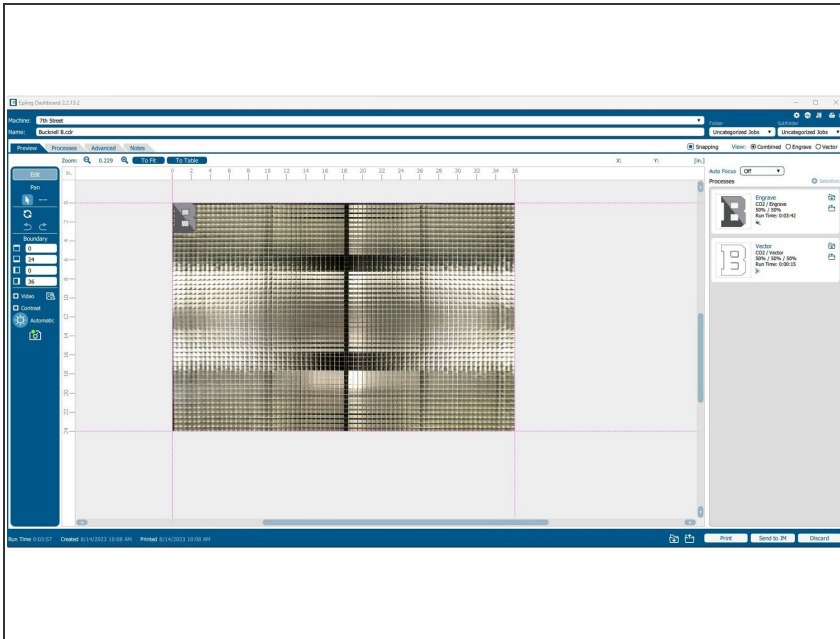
Epilog Dashboard 2.2.13.2

Machine: 7th Street
Name: Bucknell B.cdr

Folder
Uncategorized Jobs
Subfolder
Uncategorized Jobs

Preview Processes Advanced Notes

Snapping View: Combined Engrave Vector

Zoom: 0.229 To Fit To Table

X: Y: [in.]

0 2 4 6 8 10 12 14 16 18 20 22 24 26 28 30 32 34 36

Edit
Pan
Boundary
0
24
0
36
Video
Contrast
Automatic

Auto Focus Off
Processes
Selection

Engrave
CO2 / Engrave
50% / 50%
Run Time: 0:03:42

Vector
CO2 / Vector
50% / 50% / 50%
Run Time: 0:00:15

Run Time 0:03:57 Created 8/14/2023 10:08 AM Printed 8/14/2023 10:08 AM

Print Send to JM Discard